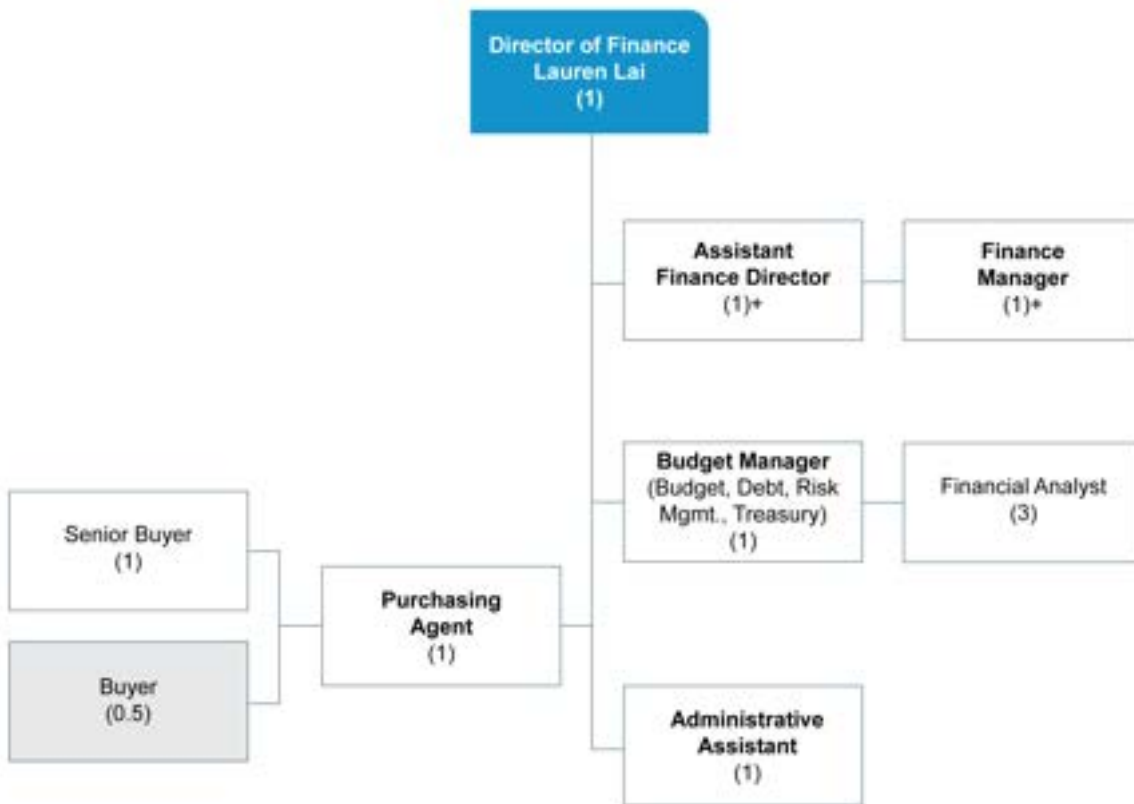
Director of Finance
Lauren Lai
(1)

Assistant
Finance Director
(1)+

Finance
Manager
(1)+

Budget Manager
(Budget, Debt, Risk Mgmt., Treasury)
(1)

Financial Analyst
(3)

Senior Buyer
(1)

Purchasing
Agent
(1)

Buyer
(0.5)

Administrative
Assistant
(1)